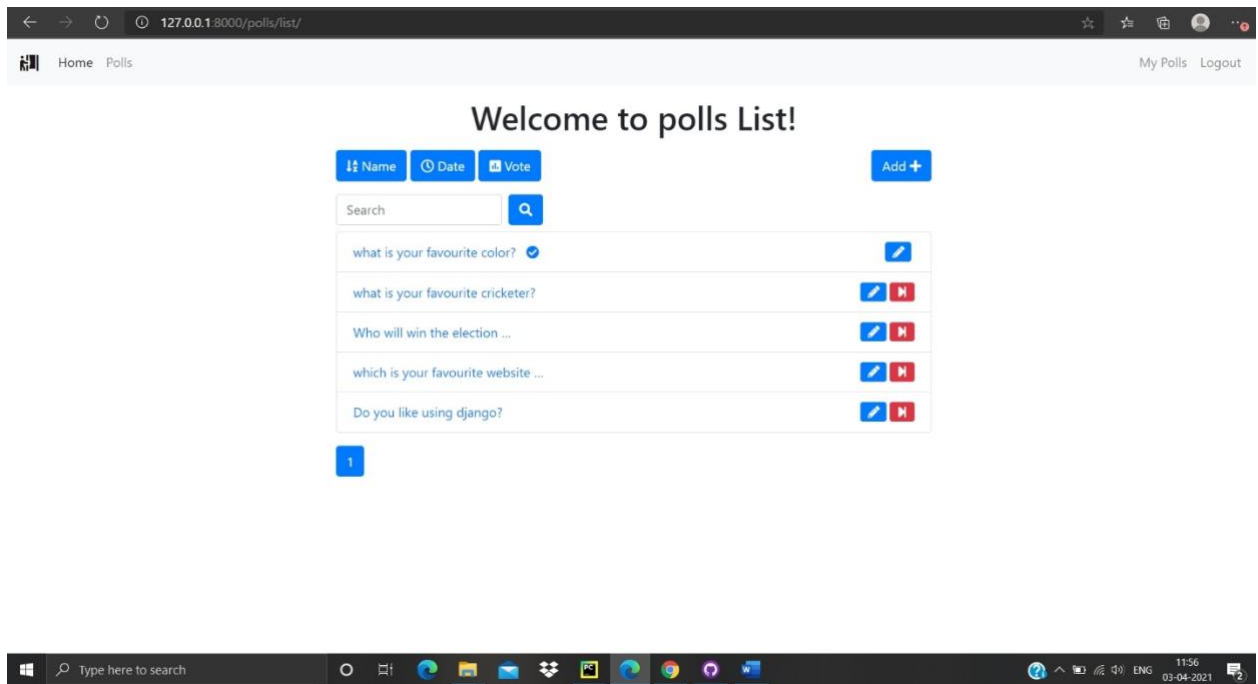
127.0.0.1:8000/polls/list/

Home Polls

My Polls Logout

Welcome to polls List!

Name Date Vote

Add

Search

what is your favourite color?

what is your favourite cricketer?

Who will win the election ...

which is your favourite website ...

Do you like using django?

1

Type here to search

ENG 11:56 03-04-2021